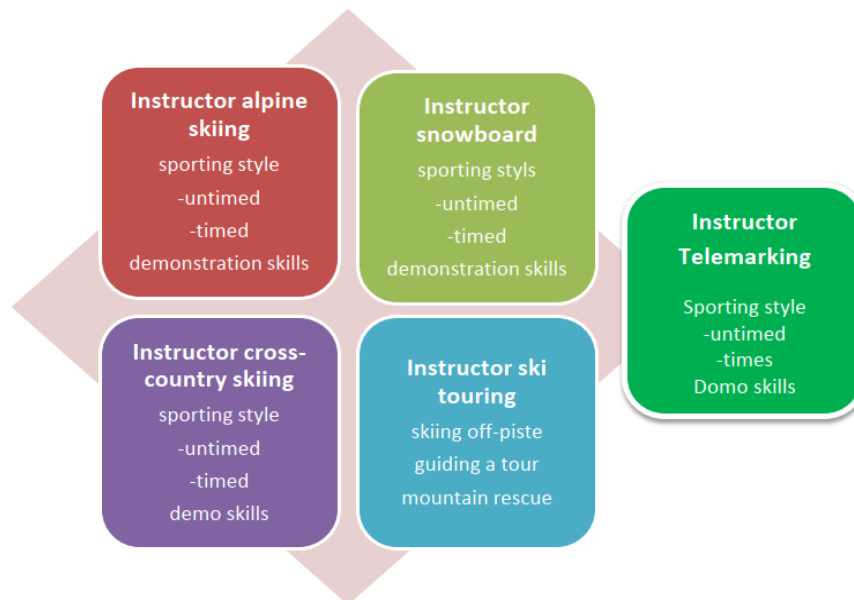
Instructor alpine skiing
sporting style
-untimed
-timed
demonstration skills

Instructor snowboard
sporting styls
-untimed
-timed
demonstration skills

Instructor Telemarking
Sporting style
-untimed
-times
Domo skills

Instructor cross-country skiing
sporting style
-untimed
-timed
demo skills

Instructor ski touring
skiing off-piste
guiding a tour
mountain rescue